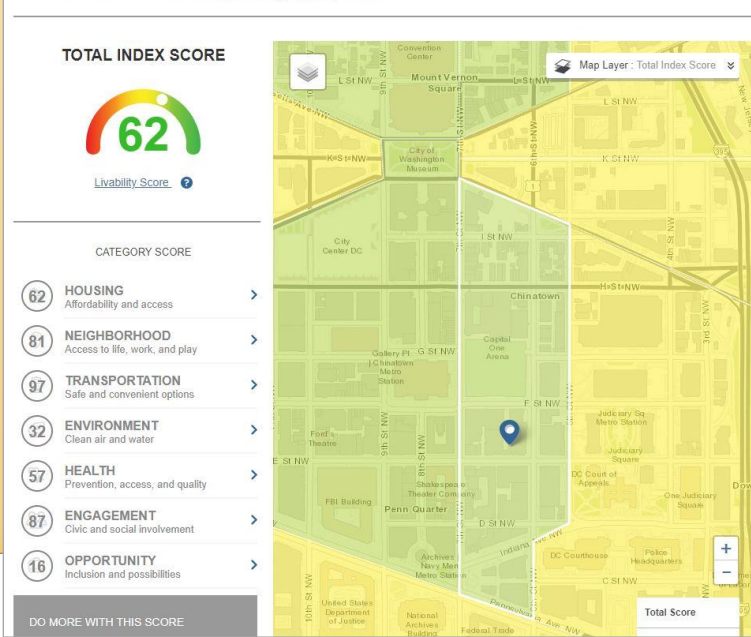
TOTAL INDEX SCORE

62

Livability Score ?

CATEGORY SCORE

62 HOUSING
Affordability and access

81 NEIGHBORHOOD
Access to life, work, and play

97 TRANSPORTATION
Safe and convenient options

32 ENVIRONMENT
Clean air and water

57 HEALTH
Prevention, access, and quality

87 ENGAGEMENT
Civic and social involvement

16 OPPORTUNITY
Inclusion and possibilities

DO MORE WITH THIS SCORE

Map Layer : Total Index Score

Convention Center
L St NW
Mount Vernon Square
L St NW
K St NW
City of Washington Museum
K St NW
City Center DC
I St NW
H St NW
Chinatown
Capital One Arena
Gallery Pl - Chinatown Metro Station
G St NW
F St NW
Judiciary Sq Metro Station
Judiciary Square
Ford's Theatre
E St NW
DC Court of Appeals
One Judiciary Square
FBI Building
Shakespeare Theater Company
Penn Quarter
D St NW
Indiana Ave NW
DC Courthouse
Police Headquarters
Archives Navy Mem Metro Station
C St NW
United States Department of Justice
National Archives Building
Federal Trade
Pennsylvania Ave NW
9th St NW
8th St NW
7th St NW
6th St NW
5th St NW
4th St NW
3rd St NW
10th St NW
New Jersey
395
1
Dow

Total Score
+
−